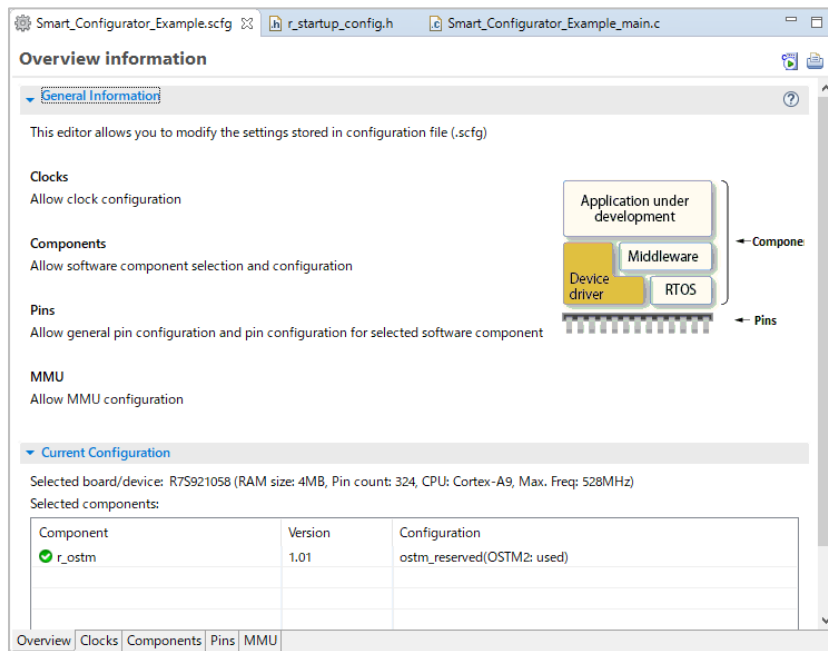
Smart_Configurator_Example.scfg ✕ r_startup_config.h Smart_Configurator_Example_main.c

Overview information

General Information

This editor allows you to modify the settings stored in configuration file (.scfg)

Clocks
Allow clock configuration

Components
Allow software component selection and configuration

Pins
Allow general pin configuration and pin configuration for selected software component

MMU
Allow MMU configuration

Application under development

Middleware

Device driver

RTOS

Compone

Pins

Current Configuration

Selected board/device: R7S921058 (RAM size: 4MB, Pin count: 324, CPU: Cortex-A9, Max. Freq: 528MHz)
Selected components:

| Component | Version | Configuration |
|---|---|---|
| r_ostm | 1.01 | ostm_reserved(OSTM2: used) |
| | | |
| | | |
| | | |

Overview | Clocks | Components | Pins | MMU